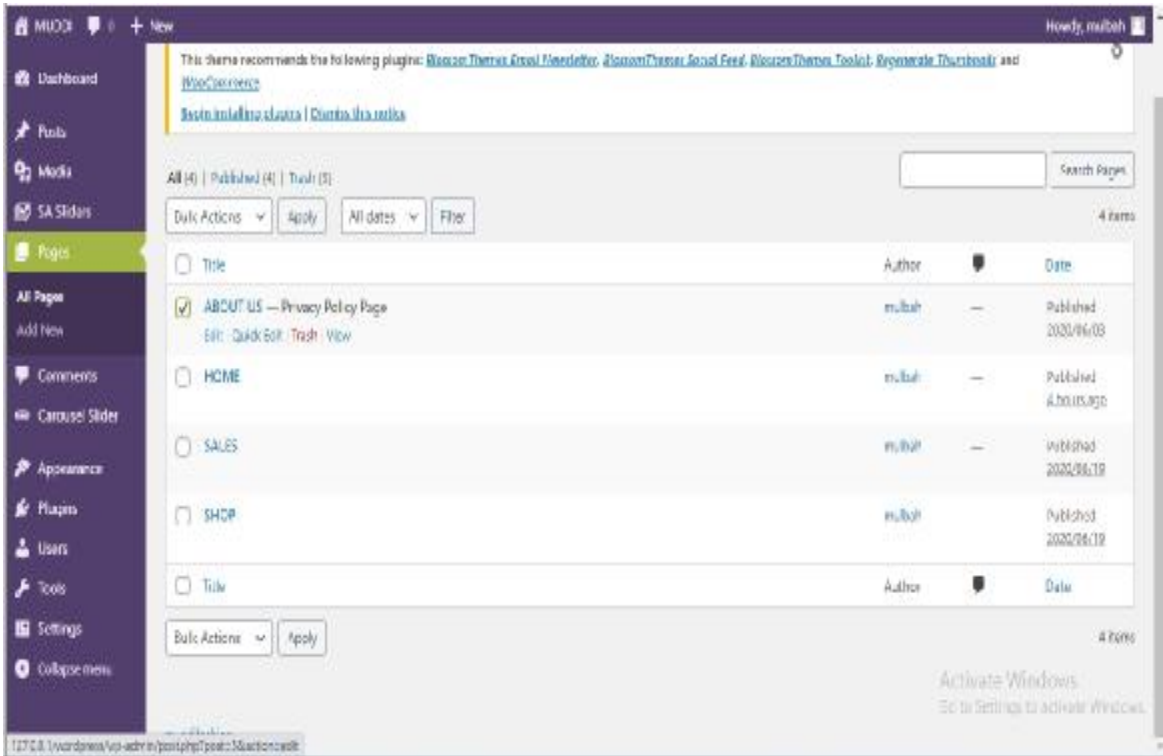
MUOOI 0 + New Howdy, mulbah

Dashboard
Posts
Media
SA Sliders
Pages
All Pages
Add New
Comments
Carousel Slider
Appearance
Plugins
Users
Tools
Settings
Collapse menu

This theme recommends the following plugins: BlossomThemes Email Newsletter, BlossomThemes Social Feed, BlossomThemes Toolkit, Regenerate Thumbnails and WooCommerce.

Begin installing plugins | Dismiss this notice

All (4) | Published (4) | Trash (3)

Search Pages

Bulk Actions Apply All dates Filter 4 items

| | Title | Author | | Date |
|---|---|---|---|---|
| ☑ | ABOUT US — Privacy Policy Page<br>Edit \| Quick Edit \| Trash \| View | mulbah | — | Published 2020/06/03 |
| ☐ | HOME | mulbah | — | Published 4 hours ago |
| ☐ | SALES | mulbah | — | Published 2020/06/19 |
| ☐ | SHOP | mulbah | | Published 2020/06/19 |
| ☐ | Title | Author | | Date |

Bulk Actions Apply 4 items

Activate Windows
Go to Settings to activate Windows.

127.0.0.1/wordpress/wp-admin/post.php?post=3&action=edit